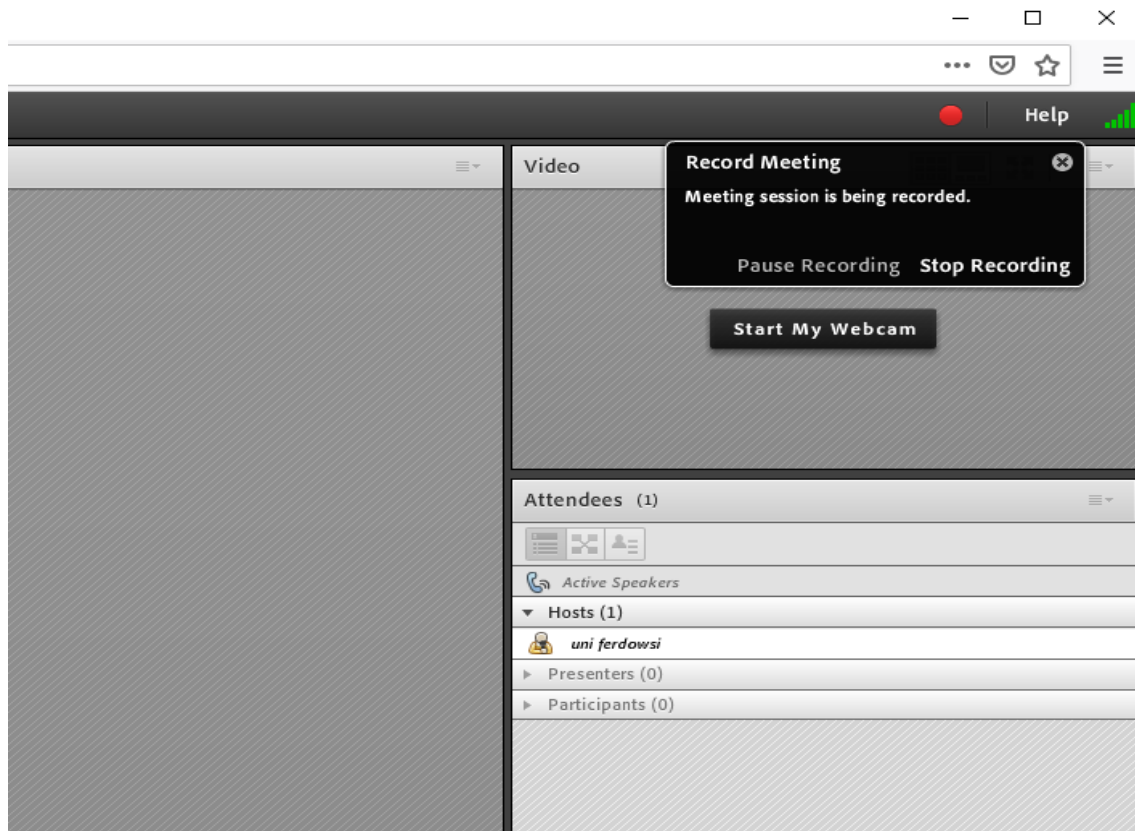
Help

Video

Record Meeting

Meeting session is being recorded.

Pause Recording Stop Recording

Start My Webcam

Attendees (1)

Active Speakers

Hosts (1)

uni ferdowsi

Presenters (0)

Participants (0)